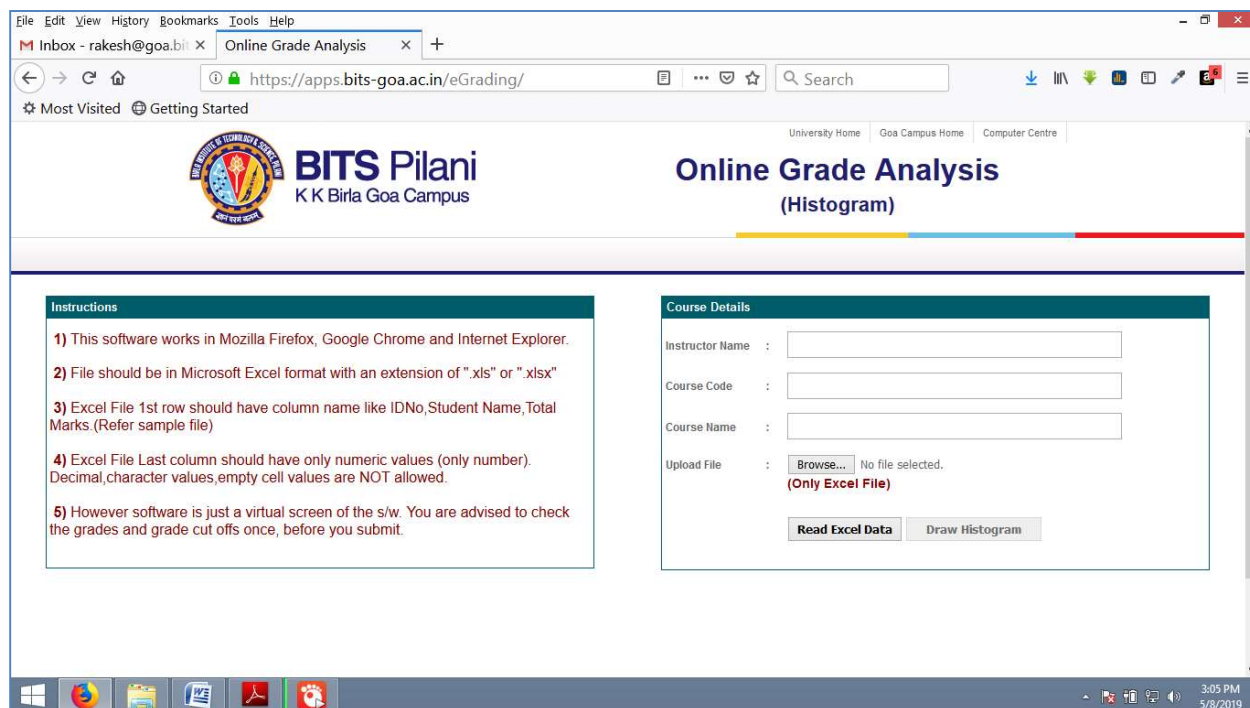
File Edit View History Bookmarks Tools Help

Inbox - rakesh@goa.bi ×   Online Grade Analysis ×   +

https://apps.bits-goa.ac.in/eGrading/

Search

Most Visited   Getting Started

University Home | Goa Campus Home | Computer Centre

BITS Pilani
K K Birla Goa Campus

Online Grade Analysis
(Histogram)

Instructions

1) This software works in Mozilla Firefox, Google Chrome and Internet Explorer.

2) File should be in Microsoft Excel format with an extension of ".xls" or ".xlsx"

3) Excel File 1st row should have column name like IDNo,Student Name,Total Marks.(Refer sample file)

4) Excel File Last column should have only numeric values (only number). Decimal,character values,empty cell values are NOT allowed.

5) However software is just a virtual screen of the s/w. You are advised to check the grades and grade cut offs once, before you submit.

Course Details

Instructor Name :

Course Code :

Course Name :

Upload File : Browse... No file selected.
(Only Excel File)

Read Excel Data   Draw Histogram

3:05 PM
5/8/2019